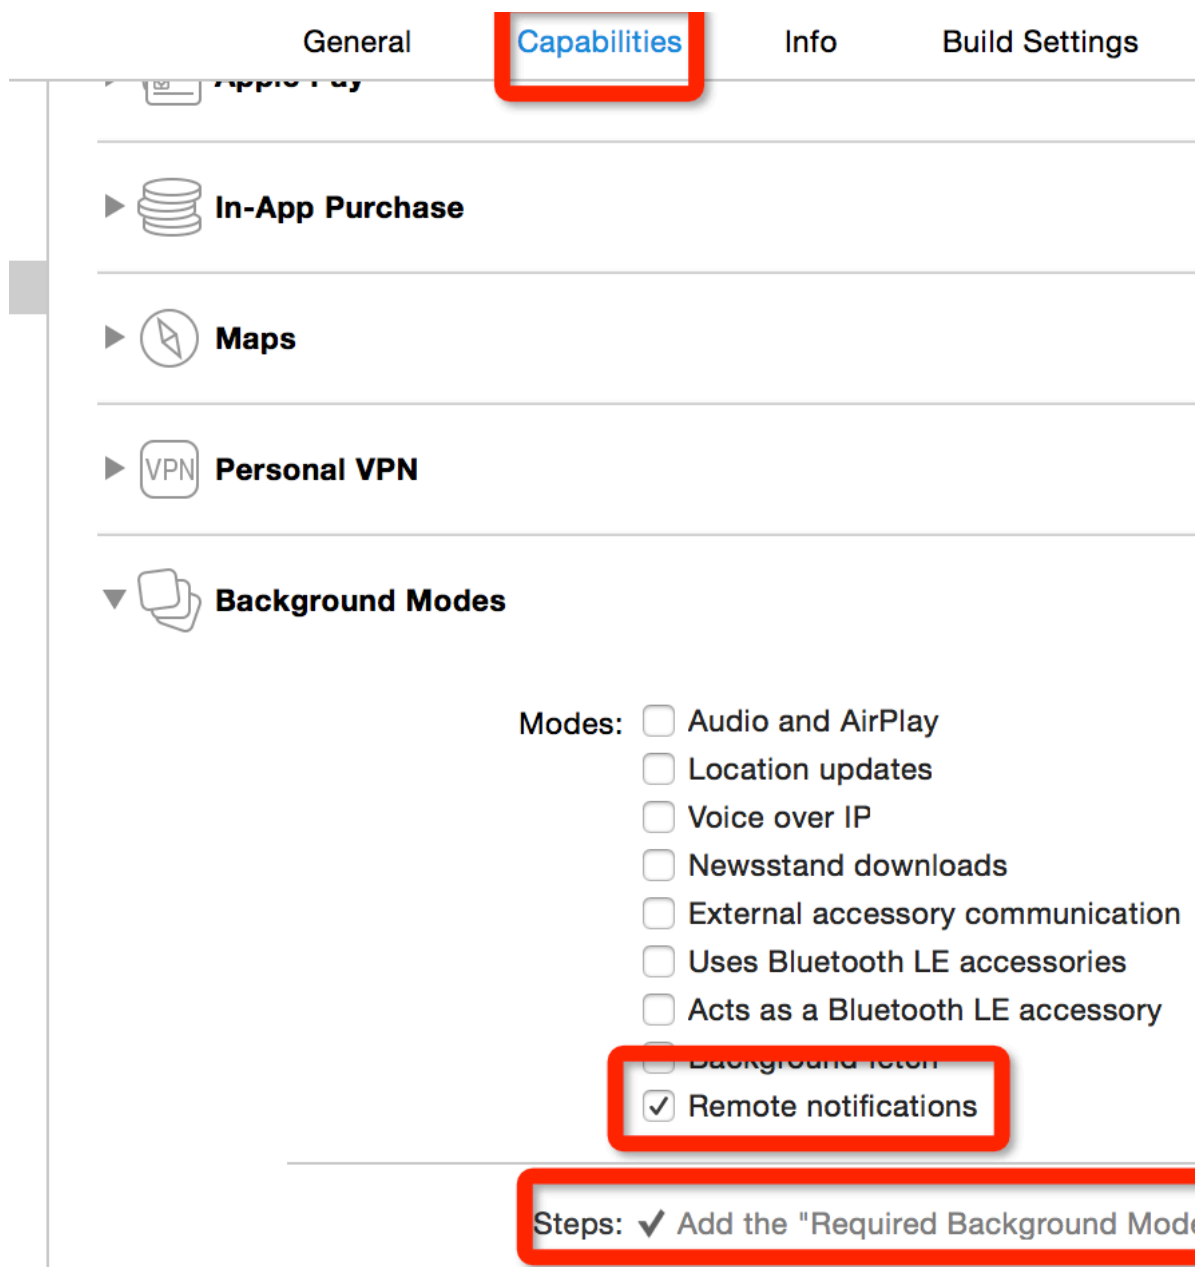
General Capabilities Info Build Settings

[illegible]

In-App Purchase

Maps

VPN Personal VPN

Background Modes

Modes: Audio and AirPlay
Location updates
Voice over IP
Newsstand downloads
External accessory communication
Uses Bluetooth LE accessories
Acts as a Bluetooth LE accessory
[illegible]
✓ Remote notifications

Steps: ✓ Add the "Required Background Mod